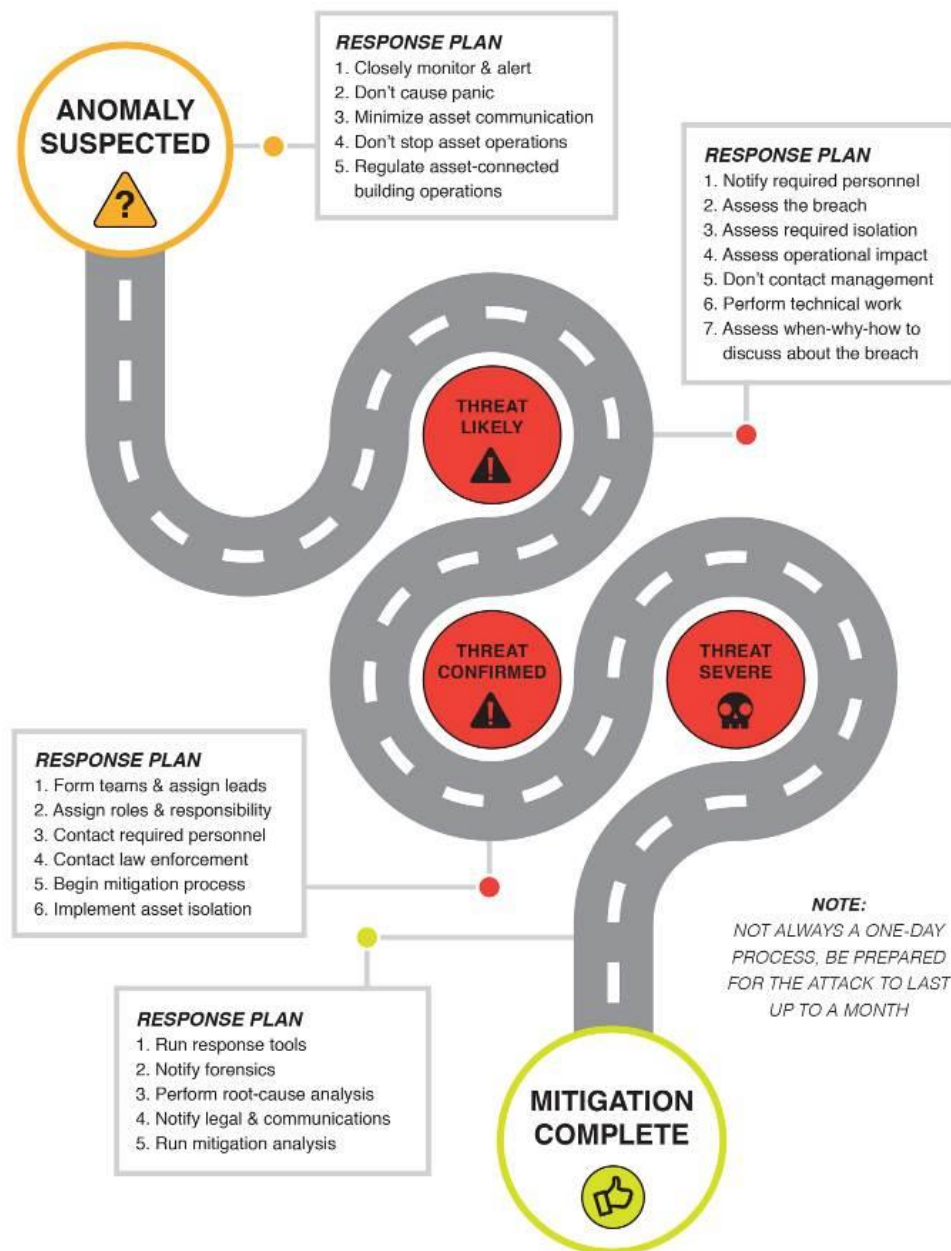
ANOMALY SUSPECTED

?

RESPONSE PLAN
1. Closely monitor & alert
2. Don't cause panic
3. Minimize asset communication
4. Don't stop asset operations
5. Regulate asset-connected building operations

RESPONSE PLAN
1. Notify required personnel
2. Assess the breach
3. Assess required isolation
4. Assess operational impact
5. Don't contact management
6. Perform technical work
7. Assess when-why-how to discuss about the breach

THREAT LIKELY

THREAT CONFIRMED

THREAT SEVERE

RESPONSE PLAN
1. Form teams & assign leads
2. Assign roles & responsibility
3. Contact required personnel
4. Contact law enforcement
5. Begin mitigation process
6. Implement asset isolation

NOTE:
NOT ALWAYS A ONE-DAY PROCESS, BE PREPARED FOR THE ATTACK TO LAST UP TO A MONTH

RESPONSE PLAN
1. Run response tools
2. Notify forensics
3. Perform root-cause analysis
4. Notify legal & communications
5. Run mitigation analysis

MITIGATION COMPLETE